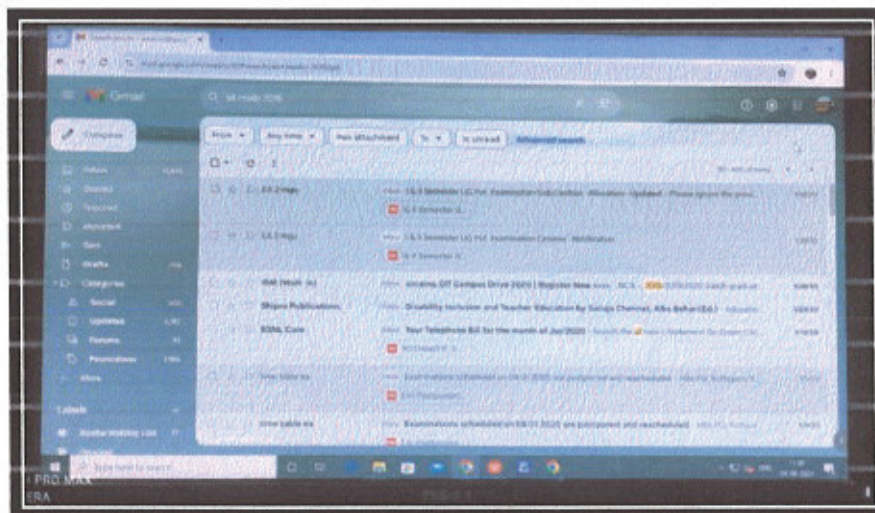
Gmail

Compose

From | Any time | Has attachment | To | Is unread | Advanced search

Inbox
Starred
Snoozed
Important
Sent
Drafts
Categories
Social
Updates
Forums
Promotions
More

Labels

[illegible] 2 msgs — 1 & 5 Semester UG Pvt. Examination Centre - Allocation - Updated - Please ignore the previ...

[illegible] 2 msgs — 1 & 5 Semester UG Pvt. Examination Centre - Notification

IBM (Walk-in) — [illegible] Off Campus Drive 2020 | Register Now

Shipra Publications — Disability Inclusion and Teacher Education by Sanaya Chennai, Alka Behari(Ed.)

BSNL Care — Your Telephone Bill for the month of Jan'2020

Time table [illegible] — Examinations scheduled on 08.01.2020 are postponed and rescheduled

Time table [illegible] — Examinations scheduled on 08.01.2020 are postponed and rescheduled

Type here to search

PRO MAX
ERA